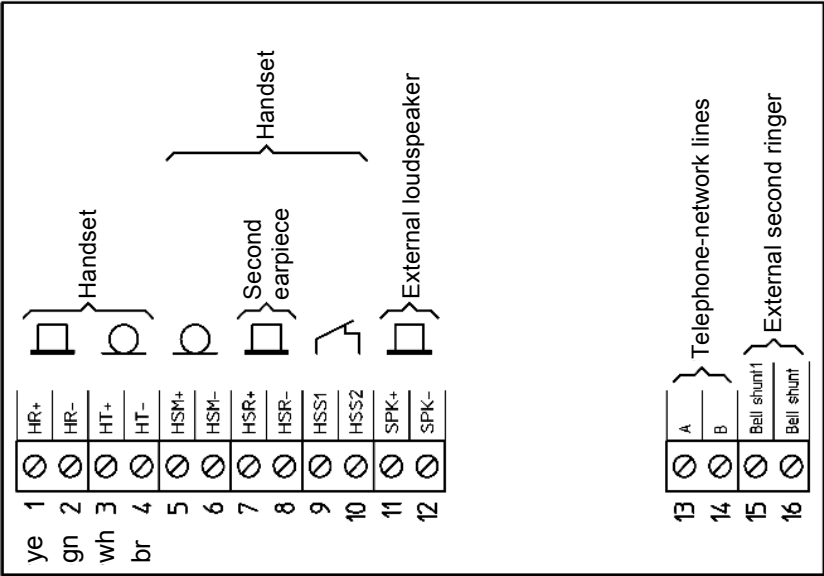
Handset

Handset

Second earpiece

External loudspeaker

Telephone-network lines

External second ringer

| HR+ | HR- | HT+ | HT- | HSM+ | HSM- | HSR+ | HSR- | HSS1 | HSS2 | SPK+ | SPK- | A | B | Bell shunt1 | Bell shunt |
|---|---|---|---|---|---|---|---|---|---|---|---|---|---|---|---|
| 1 | 2 | 3 | 4 | 5 | 6 | 7 | 8 | 9 | 10 | 11 | 12 | 13 | 14 | 15 | 16 |
| ye | gn | wh | br | | | | | | | | | | | | |